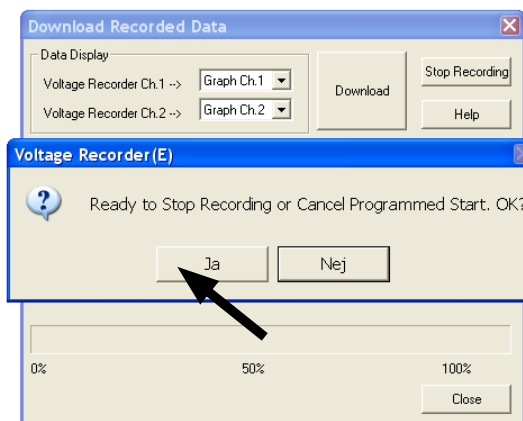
Download Recorded Data

Data Display

Voltage Recorder Ch.1 --> Graph Ch.1

Voltage Recorder Ch.2 --> Graph Ch.2

Download

Stop Recording

Help

Voltage Recorder(E)

Ready to Stop Recording or Cancel Programmed Start. OK?

Ja

Nej

0%

50%

100%

Close